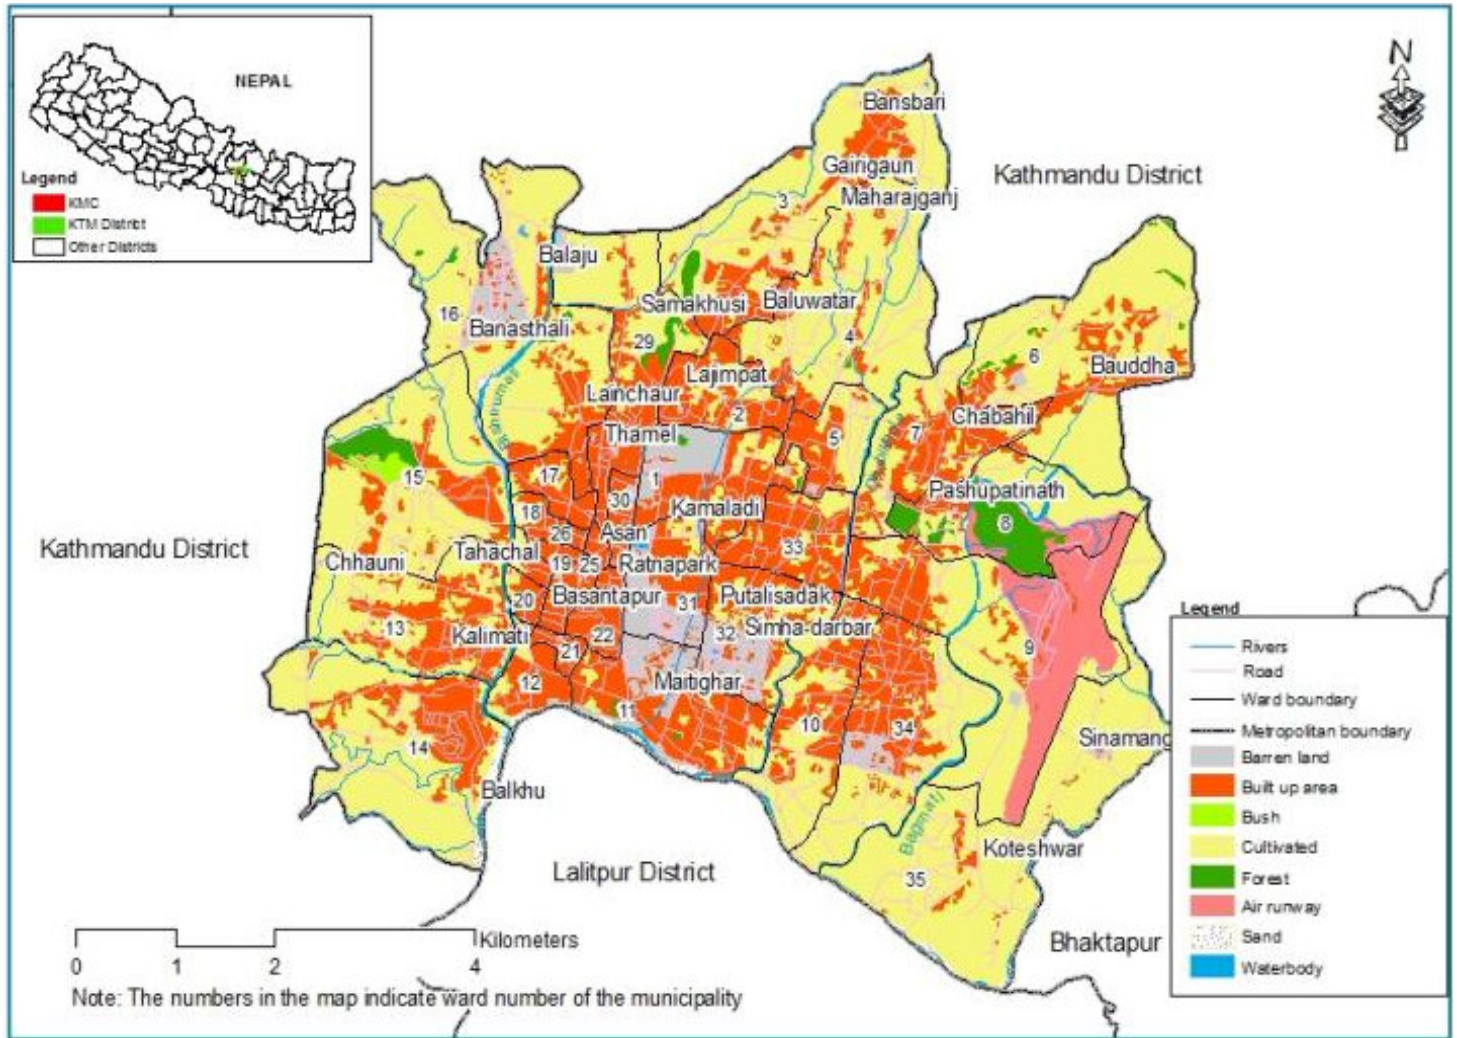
NEPAL

Legend
KMC
KTM District
Other Districts

N

Bansbari
Gairigaun
Maharajganj
3
Kathmandu District
Balaju
Samakhusi
Baluwatar
16
Banasthali
29
4
6
Bauddha
Lajimpat
Lainchaur
2
Chabahil
Thamel
5
7
Bishnumati
Dhobikhola
15
17
1
Pashupatinath
30
18
Kamaladi
8
26
Asan
33
Kathmandu District
Chhauni
Tahachal
19
25
Ratnapark
20
Basantapur
31
Putalisadak
13
Kalimati
22
32
Simha-darbar
9
21
12
Maitighar
11
10
34
14
Sinamang
Balkhu
Bagmati
Koteshwar
Lalitpur District
35
Bhaktapur

Legend
Rivers
Road
Ward boundary
Metropolitan boundary
Barren land
Built up area
Bush
Cultivated
Forest
Air runway
Sand
Waterbody

0 1 2 4 Kilometers
Note: The numbers in the map indicate ward number of the municipality